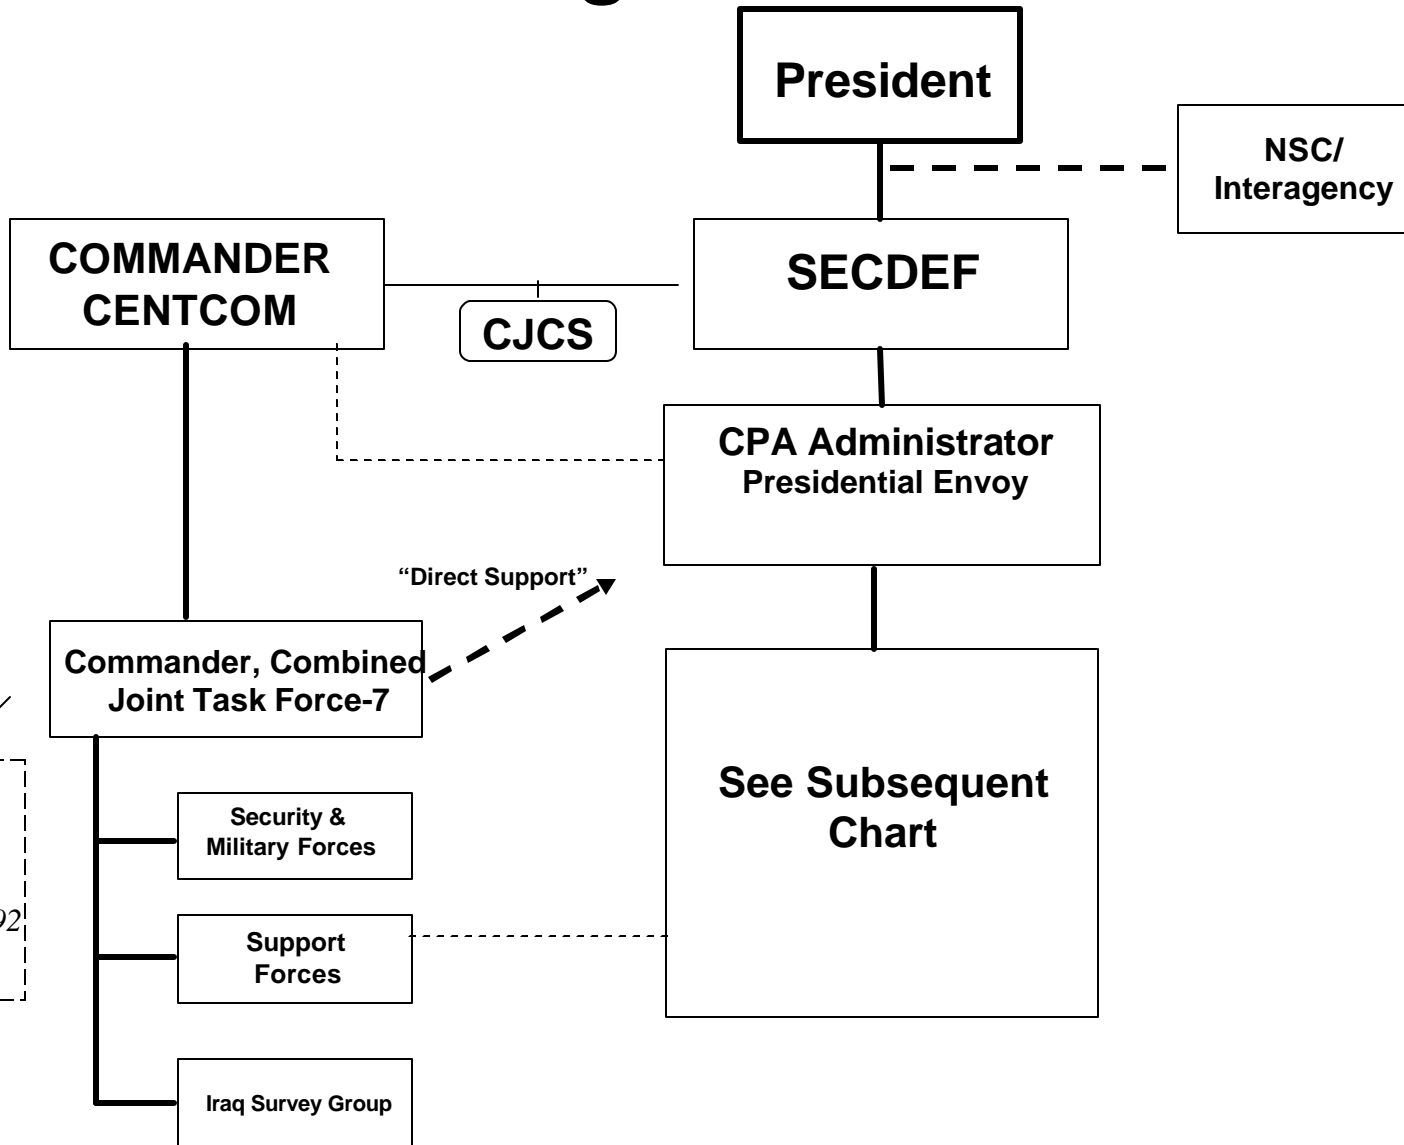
President

NSC/ Interagency

COMMANDER CENTCOM

CJCS

SECDEF

CPA Administrator
Presidential Envoy

"Direct Support"

Commander, Combined Joint Task Force-7

Security & Military Forces

Support Forces

Iraq Survey Group

See Subsequent Chart

92